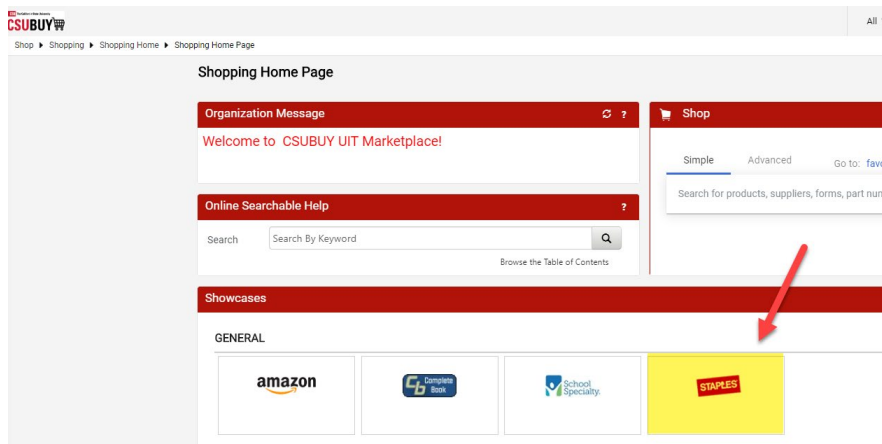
CSUBUY

All

Shop ▸ Shopping ▸ Shopping Home ▸ Shopping Home Page

Shopping Home Page

Organization Message

?

Welcome to CSUBUY UIT Marketplace!

Online Searchable Help

?

Search

Search By Keyword

Browse the Table of Contents

Shop

Simple

Advanced

Go to: fav

Search for products, suppliers, forms, part num

Showcases

GENERAL

amazon

Complete Book

School Specialty.

STAPLES